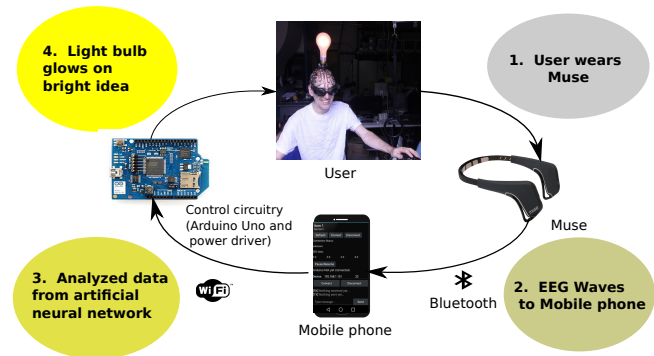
4. Light bulb glows on bright idea

1. User wears Muse

User

Muse

Control circuitry (Arduino Uno and power driver)

3. Analyzed data from artificial neural network

Wi Fi

Mobile phone

Bluetooth

2. EEG Waves to Mobile phone